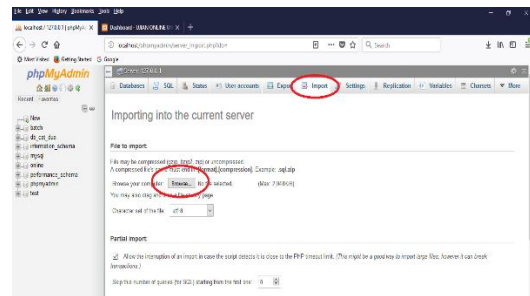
File Edit View History Bookmarks Tools Help

localhost / 127.0.0.1 | phpMy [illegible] ×

Dashboard - MAK ONLINE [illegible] ×

localhost/phpmyadmin/server_import.php?db=

Q Search

Most Visited Getting Started Google

phpMyAdmin

Recent Favorites

New
batch
db_cat_dus
information_schema
mysql
online
performance_schema
phpmyadmin
test

Server: 127.0.0.1

Databases SQL Status User accounts Export Import Settings Replication Variables Charsets More

Importing into the current server

File to import:

File may be compressed (gzip, bzip2, zip) or uncompressed.
A compressed file's name must end in .[format].[compression]. Example: .sql.zip

Browse your computer: Browse... No file selected. (Max: 2,048KiB)

You may also drag and drop a file on any page.

Character set of the file: utf-8

Partial import:

Allow the interruption of an import in case the script detects it is close to the PHP timeout limit. (This might be a good way to import large files, however it can break transactions.)

Skip this number of queries (for SQL) starting from the first one: 0